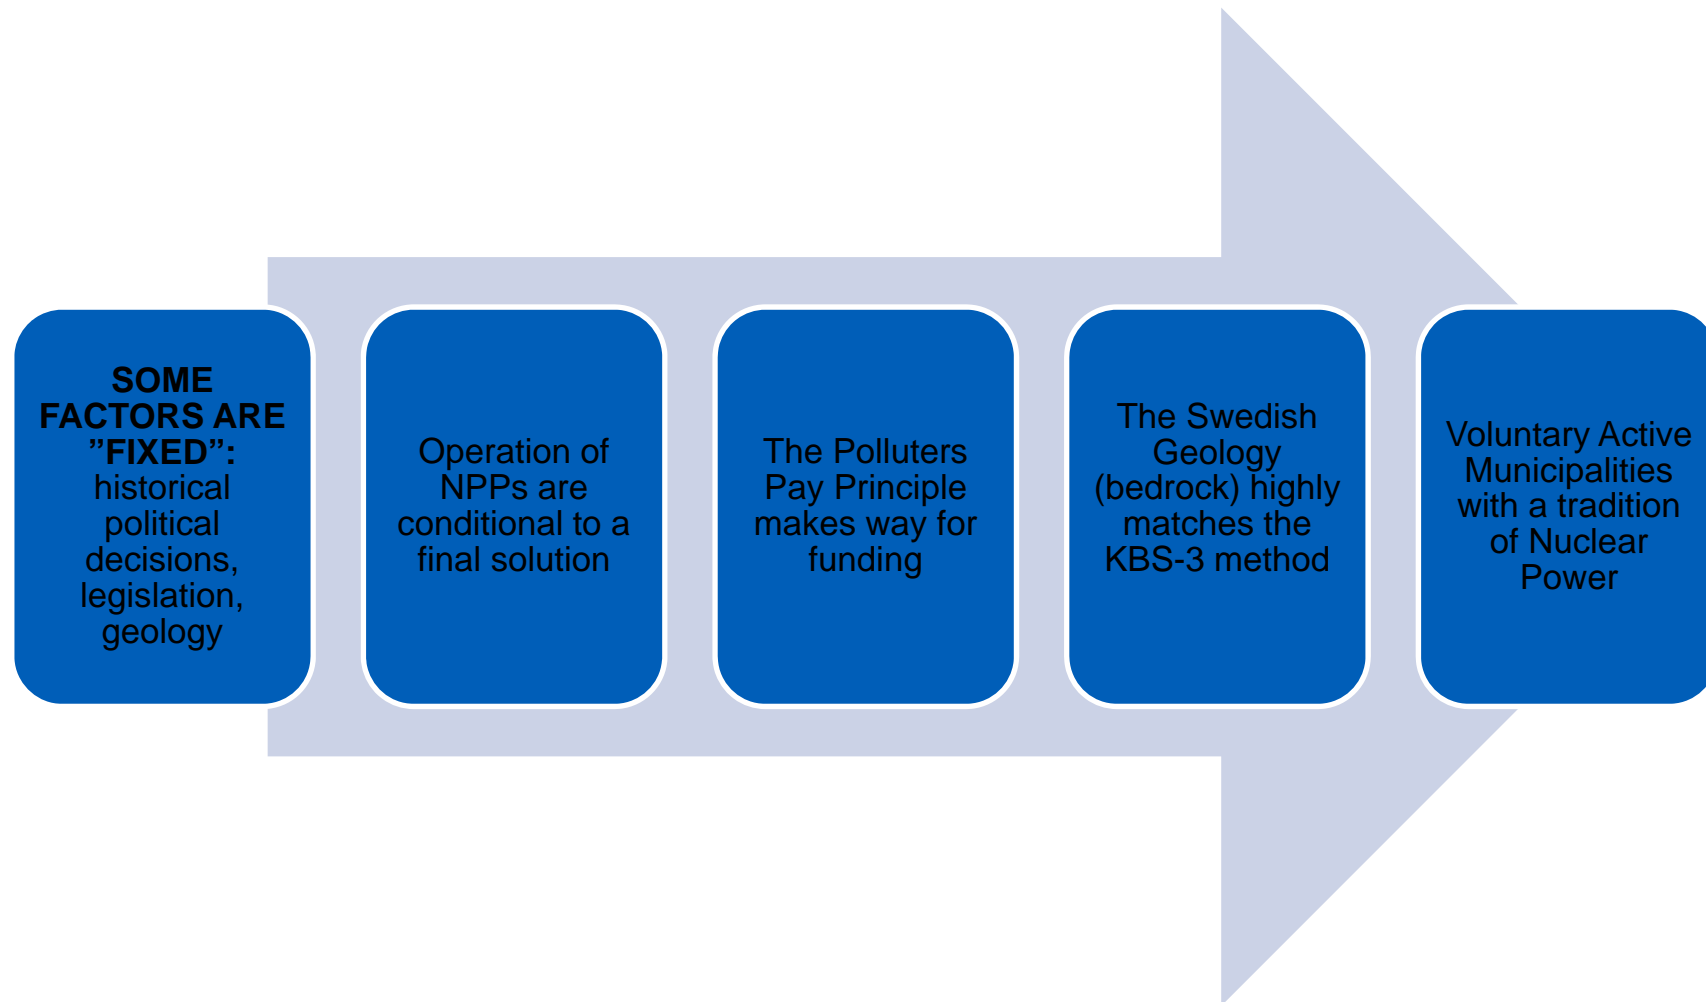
SOME FACTORS ARE ”FIXED”: historical political decisions, legislation, geology

Operation of NPPs are conditional to a final solution

The Polluters Pay Principle makes way for funding

The Swedish Geology (bedrock) highly matches the KBS-3 method

Voluntary Active Municipalities with a tradition of Nuclear Power